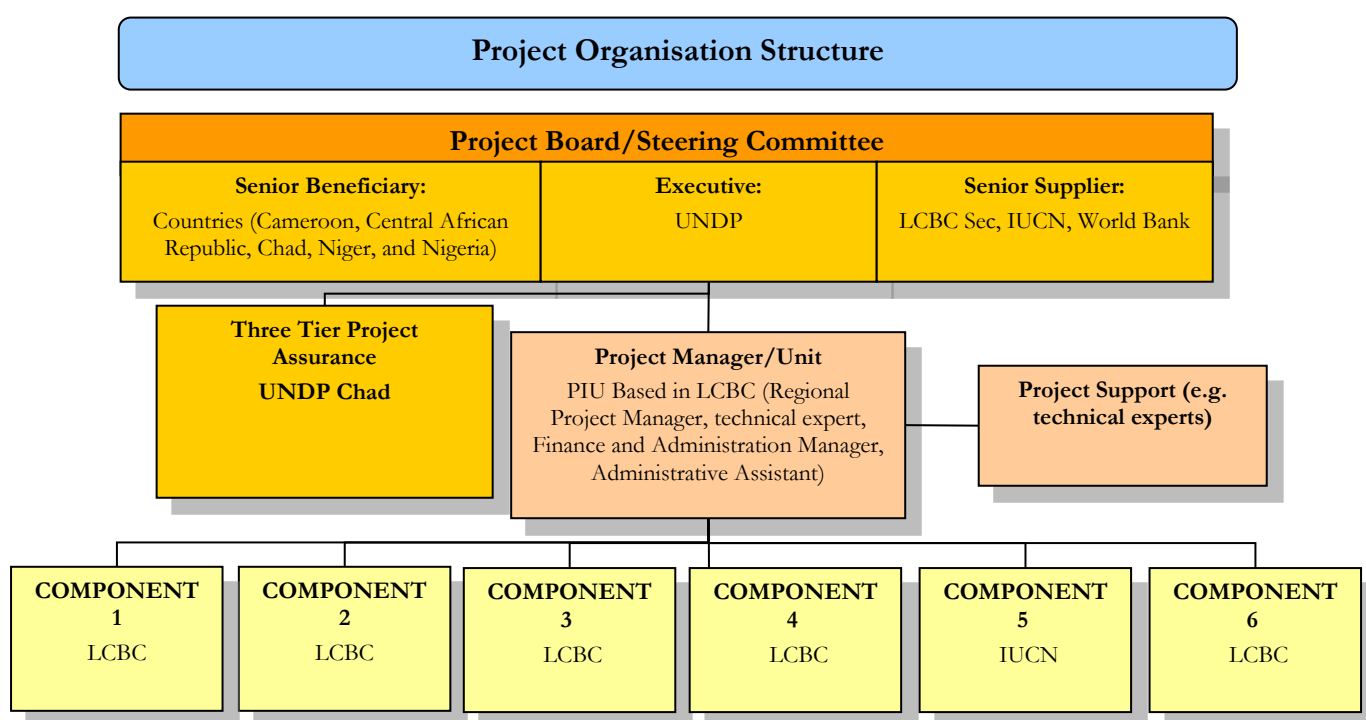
Project Organisation Structure

Project Board/Steering Committee

Senior Beneficiary:
Countries (Cameroon, Central African Republic, Chad, Niger, and Nigeria)

Executive:
UNDP

Senior Supplier:
LCBC Sec, IUCN, World Bank

Three Tier Project Assurance
UNDP Chad

Project Manager/Unit
PIU Based in LCBC (Regional Project Manager, technical expert, Finance and Administration Manager, Administrative Assistant)

Project Support (e.g. technical experts)

COMPONENT 1
LCBC

COMPONENT 2
LCBC

COMPONENT 3
LCBC

COMPONENT 4
LCBC

COMPONENT 5
IUCN

COMPONENT 6
LCBC